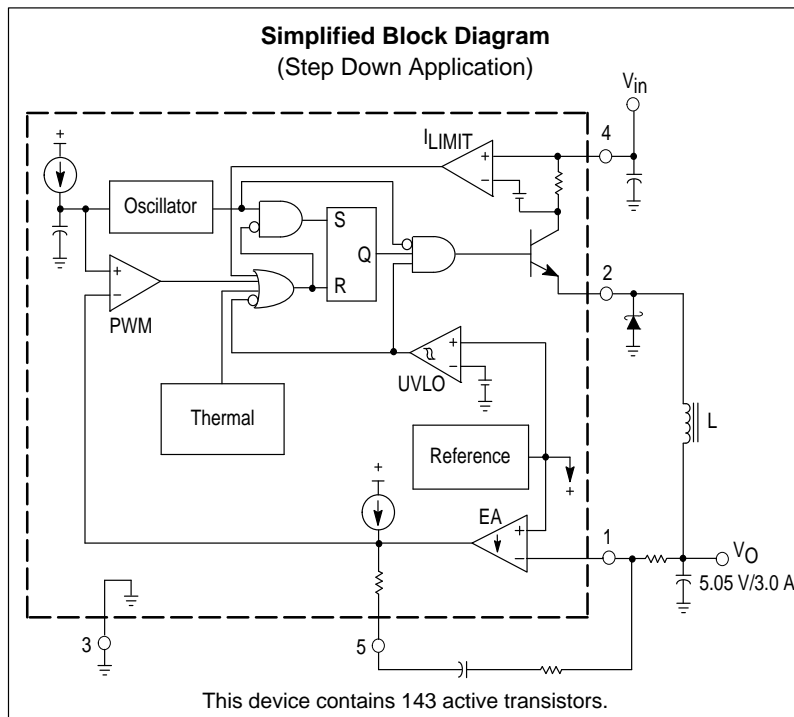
Simplified Block Diagram
(Step Down Application)

$V_{in}$

$I_{LIMIT}$

4

+

−

+

Oscillator

S

Q

R

+

−

PWM

2

+

−

UVLO

Thermal

L

Reference

+

+

EA

+

−

1

$V_O$

5.05 V/3.0 A

3

5

This device contains 143 active transistors.